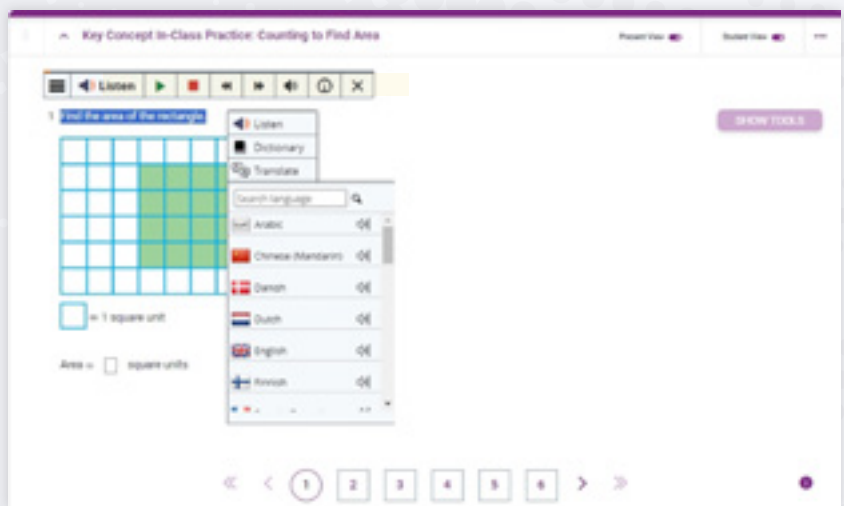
Key Concept In-Class Practice: Counting to Find Area

Present View

Student View

Listen

SHOW TOOLS

1. Find the area of the rectangle.

Listen

Dictionary

Translate

Search language

Arabic

Chinese (Mandarin)

Danish

Dutch

English

Finnish

= 1 square unit

Area = square units

1 2 3 4 5 6